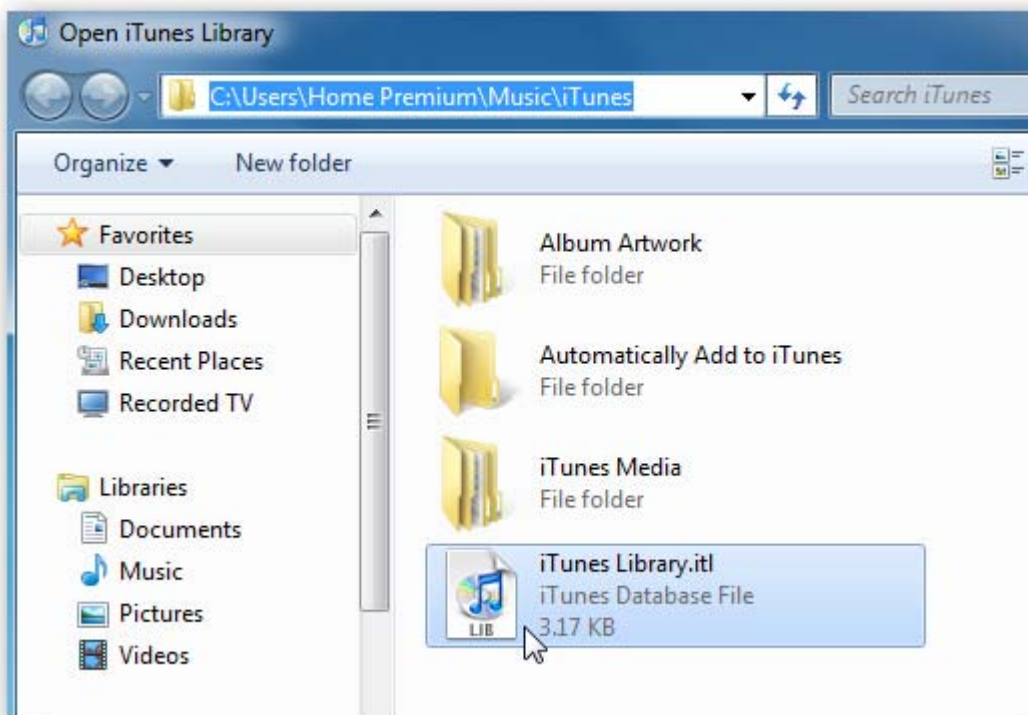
Open iTunes Library

C:\Users\Home Premium\Music\iTunes

Search iTunes

Organize ▾ New folder

Favorites
Desktop
Downloads
Recent Places
Recorded TV

Libraries
Documents
Music
Pictures
Videos

Album Artwork
File folder

Automatically Add to iTunes
File folder

iTunes Media
File folder

iTunes Library.itl
iTunes Database File
3.17 KB

LIB